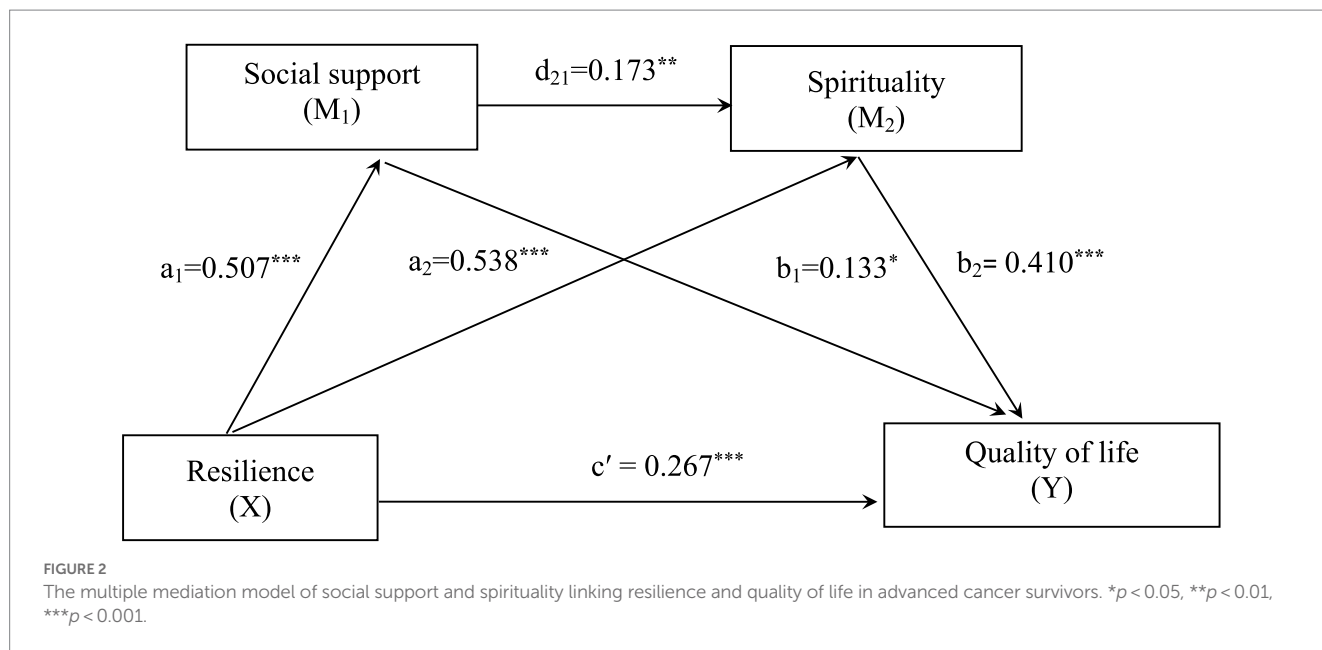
Social support
$(M_1)$

$d_{21}=0.173^{**}$

Spirituality
$(M_2)$

$a_1=0.507^{***}$

$a_2=0.538^{***}$

$b_1=0.133^{*}$

$b_2= 0.410^{***}$

Resilience
(X)

$c' = 0.267^{***}$

Quality of life
(Y)

FIGURE 2
The multiple mediation model of social support and spirituality linking resilience and quality of life in advanced cancer survivors. $*p < 0.05$, $**p < 0.01$, $***p < 0.001$.